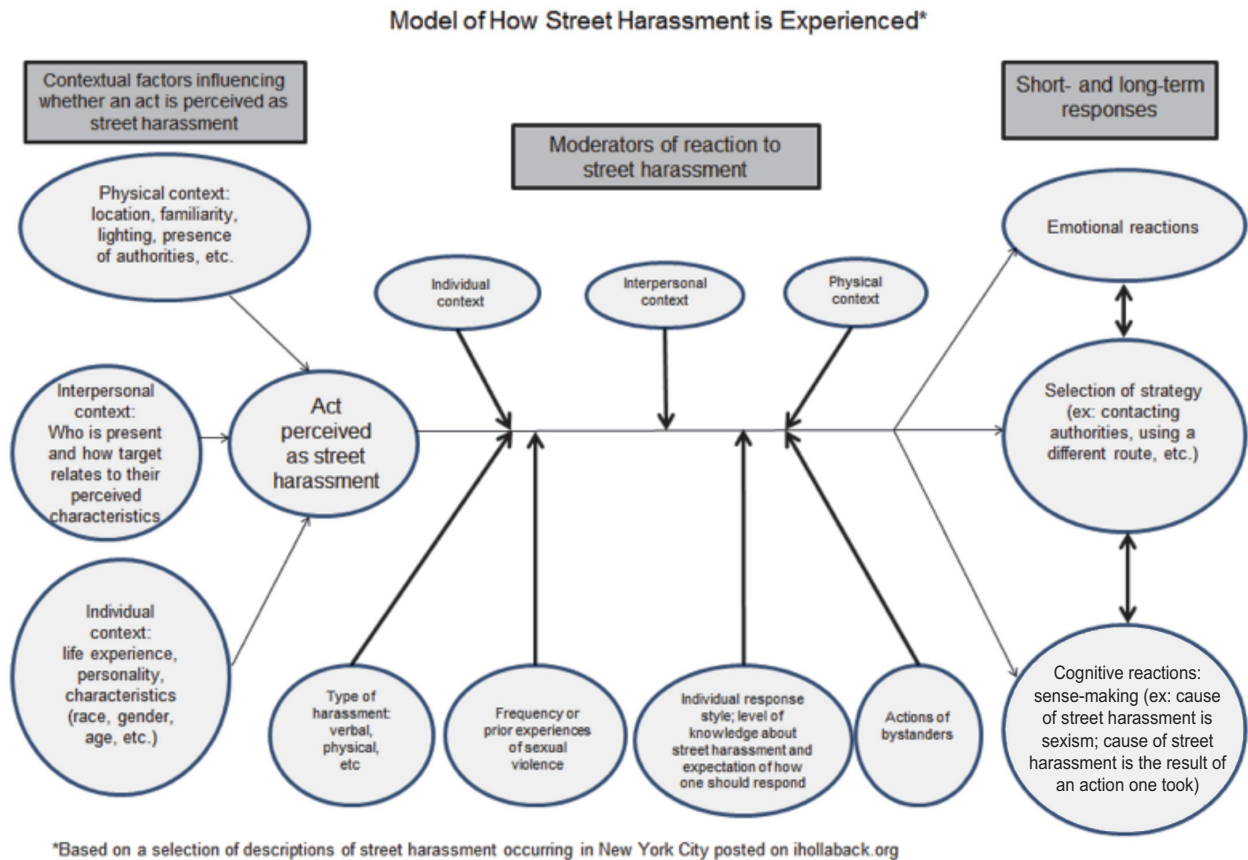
Model of How Street Harassment is Experienced*

Contextual factors influencing whether an act is perceived as street harassment

Moderators of reaction to street harassment

Short- and long-term responses

Physical context: location, familiarity, lighting, presence of authorities, etc.

Interpersonal context: Who is present and how target relates to their perceived characteristics

Individual context: life experience, personality, characteristics (race, gender, age, etc.)

Act perceived as street harassment

Individual context

Interpersonal context

Physical context

Type of harassment: verbal, physical, etc

Frequency or prior experiences of sexual violence

Individual response style; level of knowledge about street harassment and expectation of how one should respond

Actions of bystanders

Emotional reactions

Selection of strategy (ex: contacting authorities, using a different route, etc.)

Cognitive reactions: sense-making (ex: cause of street harassment is sexism; cause of street harassment is the result of an action one took)

*Based on a selection of descriptions of street harassment occurring in New York City posted on ihollaback.org